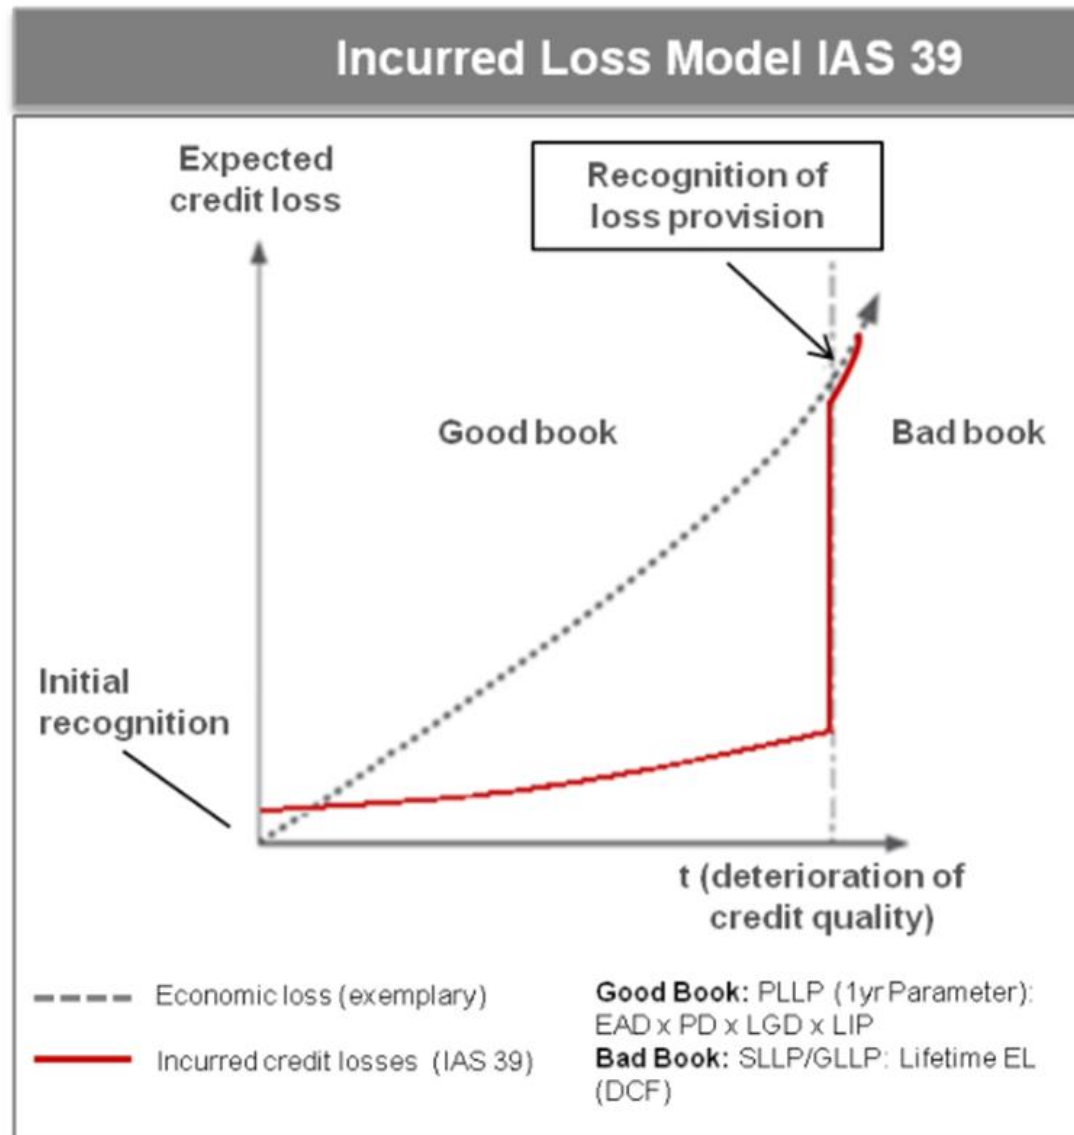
Incurred Loss Model IAS 39

Expected credit loss

Recognition of loss provision

Good book

Bad book

Initial recognition

t (deterioration of credit quality)

Economic loss (exemplary)

Incurred credit losses (IAS 39)

**Good Book:** PLLP (1yr Parameter): EAD x PD x LGD x LIP

**Bad Book:** SLLP/GLLP: Lifetime EL (DCF)